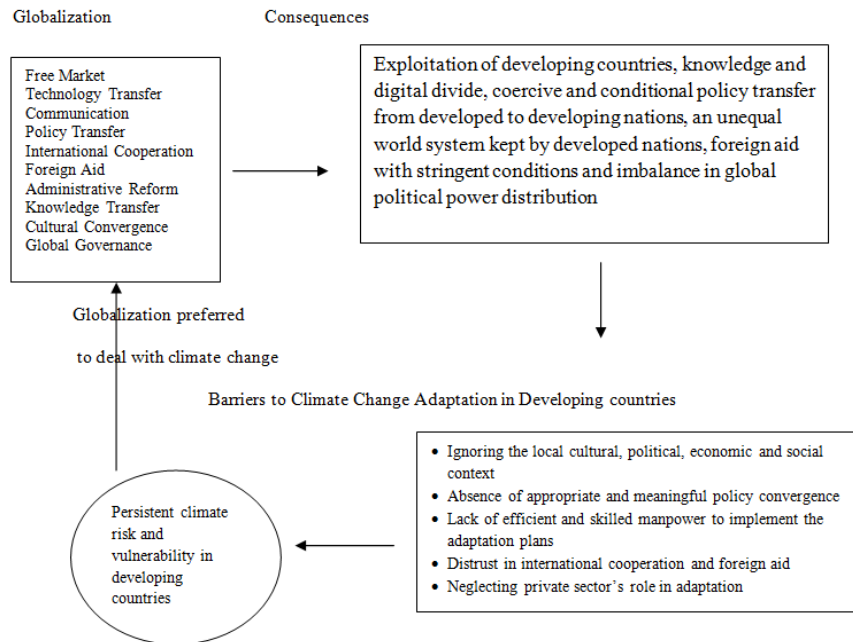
Globalization

Consequences

Free Market
Technology Transfer
Communication
Policy Transfer
International Cooperation
Foreign Aid
Administrative Reform
Knowledge Transfer
Cultural Convergence
Global Governance

Exploitation of developing countries, knowledge and digital divide, coercive and conditional policy transfer from developed to developing nations, an unequal world system kept by developed nations, foreign aid with stringent conditions and imbalance in global political power distribution

Globalization preferred

to deal with climate change

Barriers to Climate Change Adaptation in Developing countries

- Ignoring the local cultural, political, economic and social context
- Absence of appropriate and meaningful policy convergence
- Lack of efficient and skilled manpower to implement the adaptation plans
- Distrust in international cooperation and foreign aid
- Neglecting private sector's role in adaptation

Persistent climate risk and vulnerability in developing countries